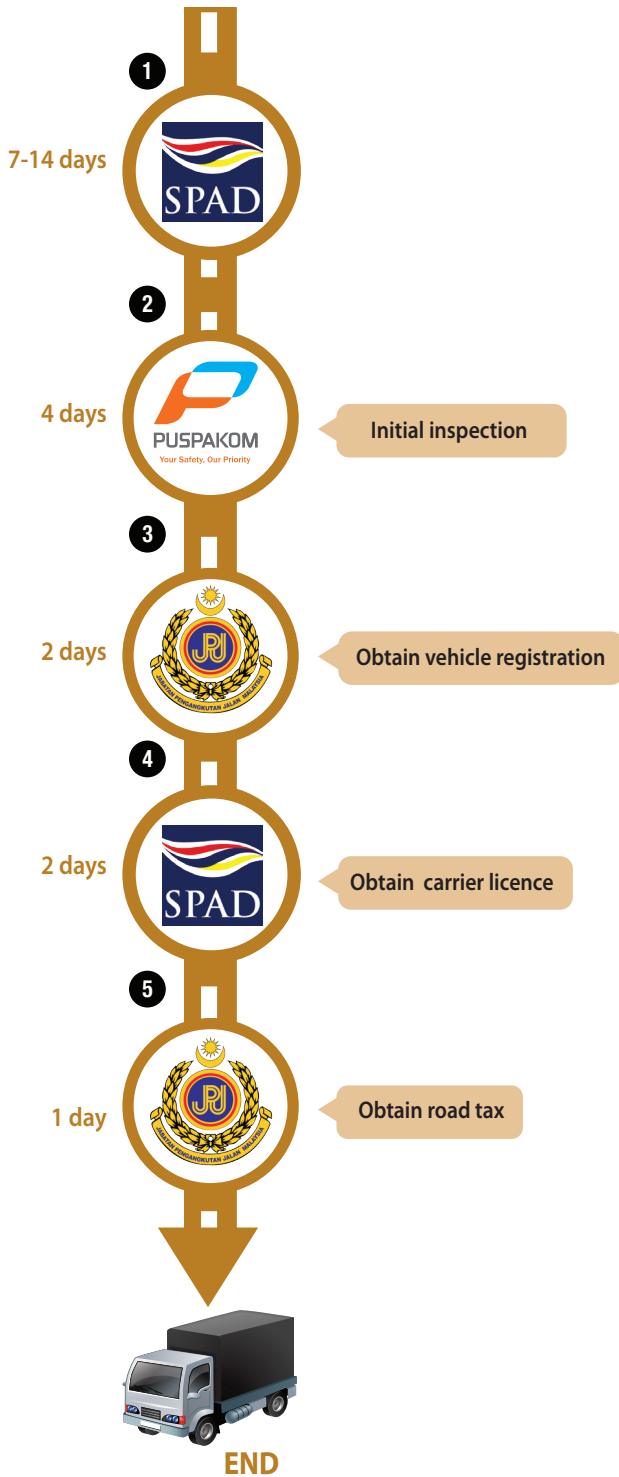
1

7-14 days

SPAD

2

4 days

PUSPAKOM
Your Safety, Our Priority

Initial inspection

3

2 days

JPJ
JABATAN PENGANGKUTAN JALAN MALAYSIA

Obtain vehicle registration

4

2 days

SPAD

Obtain carrier licence

5

1 day

JPJ
JABATAN PENGANGKUTAN JALAN MALAYSIA

Obtain road tax

END